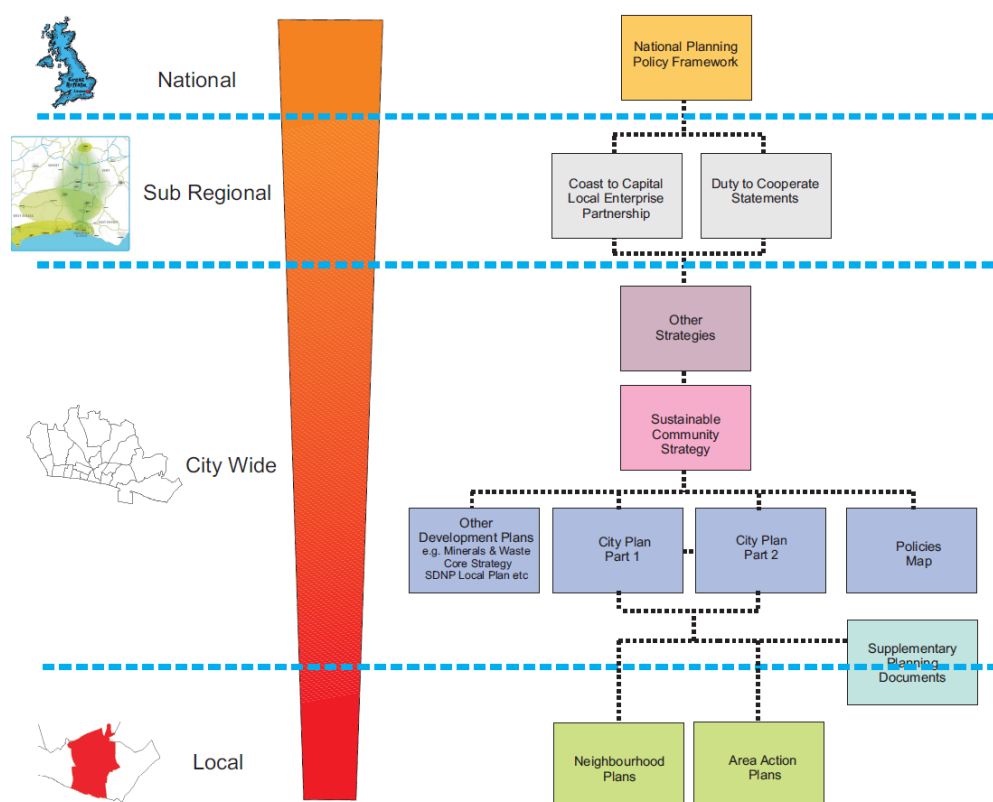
National

National Planning Policy Framework

Sub Regional

Coast to Capital Local Enterprise Partnership

Duty to Cooperate Statements

Other Strategies

Sustainable Community Strategy

City Wide

Other Development Plans e.g. Minerals & Waste Core Strategy SDNP Local Plan etc

City Plan Part 1

City Plan Part 2

Policies Map

Supplementary Planning Documents

Local

Neighbourhood Plans

Area Action Plans